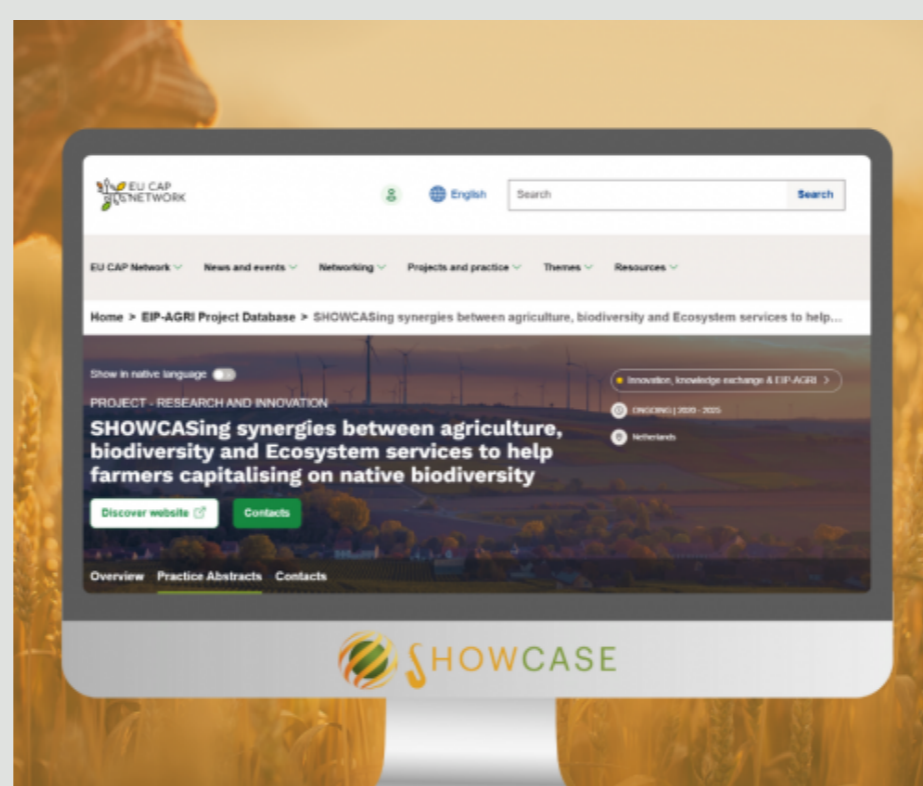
EU CAP NETWORK

English

Search

Search

EU CAP Network News and events Networking Projects and practice Themes Resources

Home > EIP-AGRI Project Database > SHOWCASing synergies between agriculture, biodiversity and Ecosystem services to help...

Show in native language

PROJECT - RESEARCH AND INNOVATION

SHOWCASing synergies between agriculture, biodiversity and Ecosystem services to help farmers capitalising on native biodiversity

Discover website

Contacts

Innovation, knowledge exchange & EIP-AGRI

ONGOING | 2020 - 2025

Netherlands

Overview Practice Abstracts Contacts

SHOWCASE